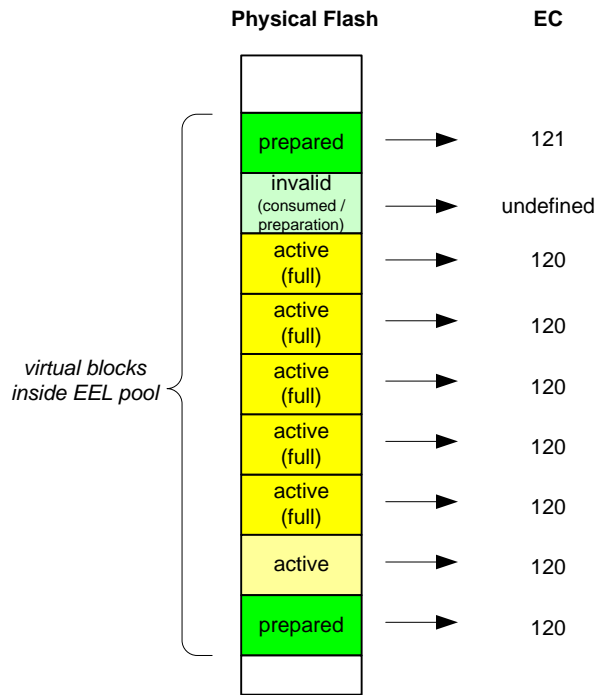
Physical Flash

EC

virtual blocks inside EEL pool

prepared
121

invalid
(consumed / preparation)
undefined

active
(full)
120

active
(full)
120

active
(full)
120

active
(full)
120

active
(full)
120

active
120

prepared
120